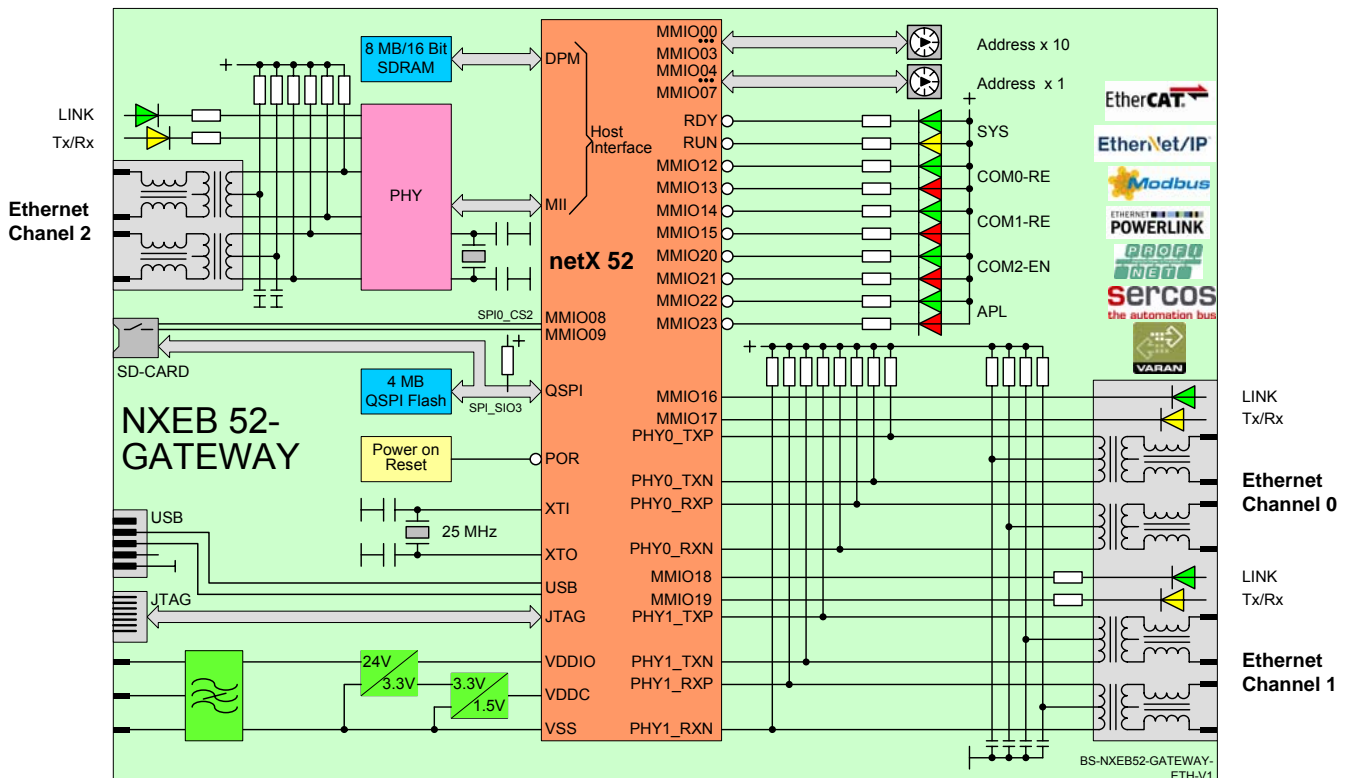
8 MB/16 Bit SDRAM

DPM

MMIO00
MMIO03
MMIO04
MMIO07

Address x 10

Address x 1

EtherCAT

EtherNet/IP

Modbus

ETHERNET POWERLINK

PROFI NET

sercos
the automation bus

VARAN

LINK
Tx/Rx

Ethernet
Chanel 2

PHY

Host
Interface

MII

RDY
RUN
MMIO12
MMIO13
MMIO14
MMIO15
MMIO20
MMIO21
MMIO22
MMIO23

SYS
COM0-RE
COM1-RE
COM2-EN
APL

netX 52

SPI0_CS2
MMIO08
MMIO09

SD-CARD

4 MB
QSPI Flash

QSPI

SPI_SIO3

NXEB 52-
GATEWAY

Power on
Reset

POR

MMIO16
MMIO17
PHY0_TXP

PHY0_TXN
PHY0_RXP

PHY0_RXN
MMIO18
MMIO19
PHY1_TXP

PHY1_TXN
PHY1_RXP

PHY1_RXN

LINK
Tx/Rx

Ethernet
Channel 0

LINK
Tx/Rx

Ethernet
Channel 1

XTI

25 MHz

XTO

USB

USB

JTAG

JTAG

24V
3.3V

3.3V
1.5V

VDDIO
VDDC
VSS

BS-NXEB52-GATEWAY-ETH-V1